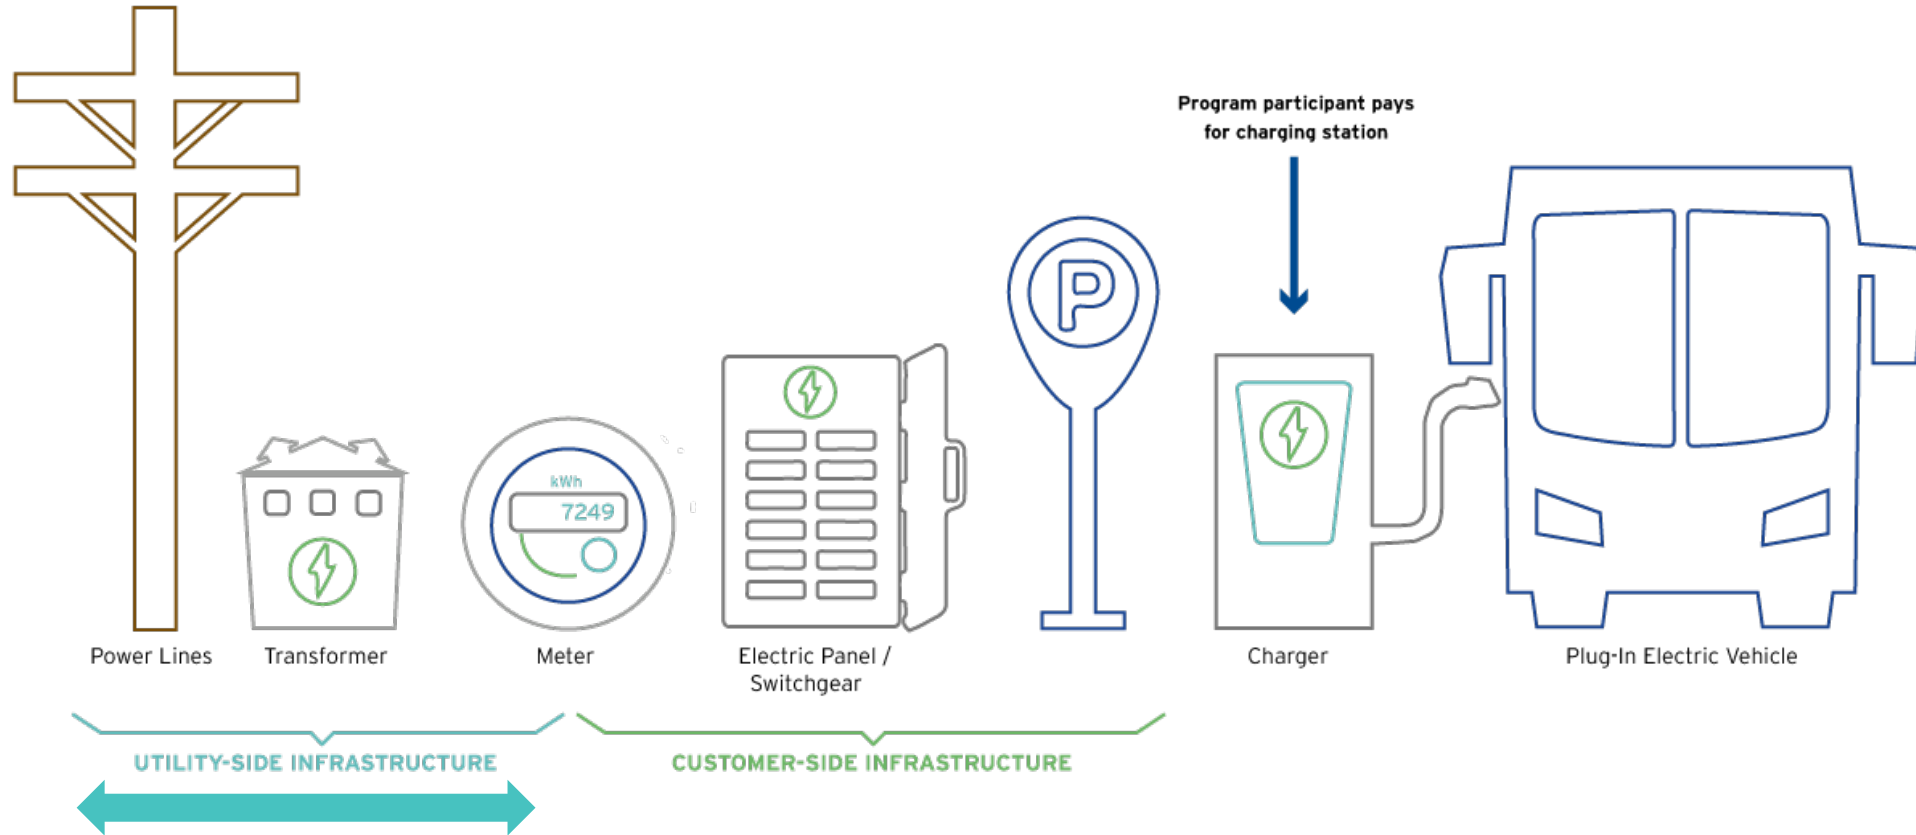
Program participant pays for charging station

kWh
7249

P

Power Lines

Transformer

Meter

Electric Panel / Switchgear

Charger

Plug-In Electric Vehicle

UTILITY-SIDE INFRASTRUCTURE

CUSTOMER-SIDE INFRASTRUCTURE